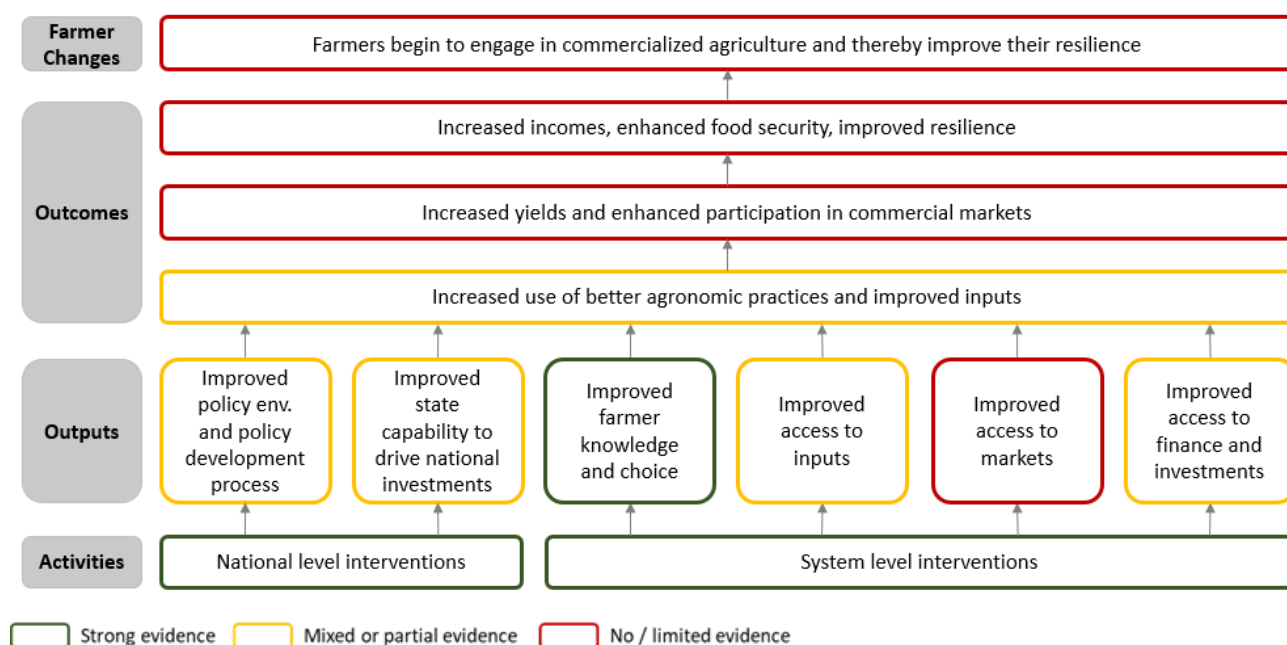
Farmer Changes

Farmers begin to engage in commercialized agriculture and thereby improve their resilience

Outcomes

Increased incomes, enhanced food security, improved resilience

Increased yields and enhanced participation in commercial markets

Increased use of better agronomic practices and improved inputs

Outputs

Improved policy env. and policy development process

Improved state capability to drive national investments

Improved farmer knowledge and choice

Improved access to inputs

Improved access to markets

Improved access to finance and investments

Activities

National level interventions

System level interventions

Strong evidence

Mixed or partial evidence

No / limited evidence